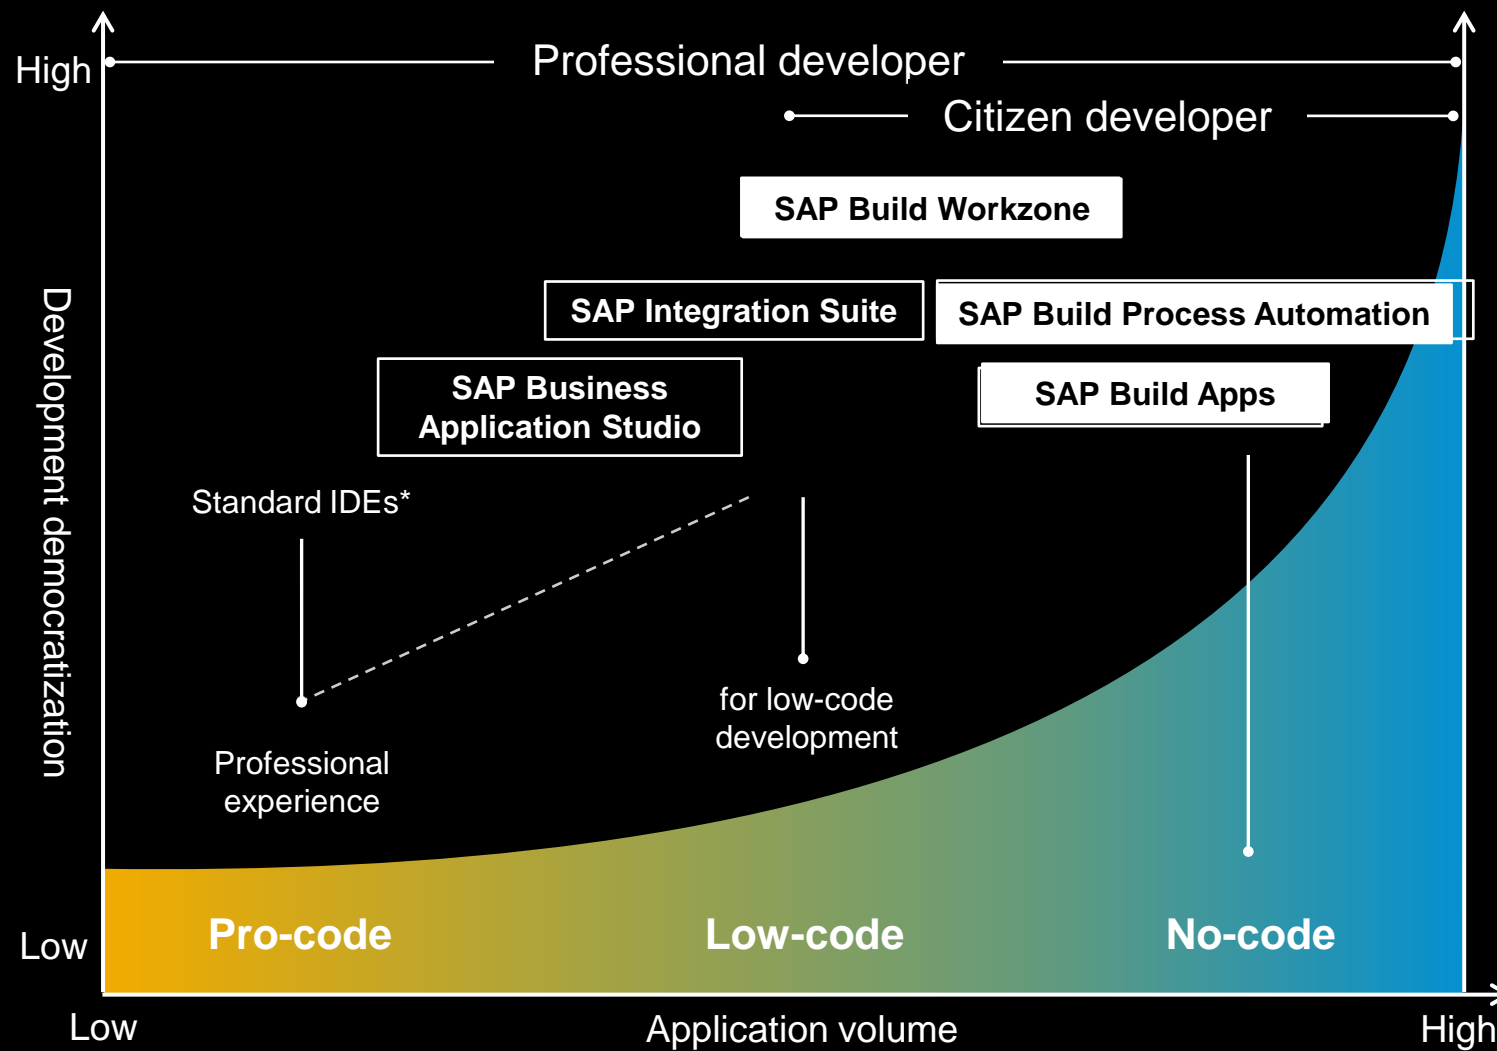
High

Professional developer

Citizen developer

SAP Build Workzone

SAP Integration Suite

SAP Build Process Automation

SAP Business Application Studio

SAP Build Apps

Development democratization

Standard IDEs*

for low-code development

Professional experience

Low

Pro-code

Low-code

No-code

Low

Application volume

High